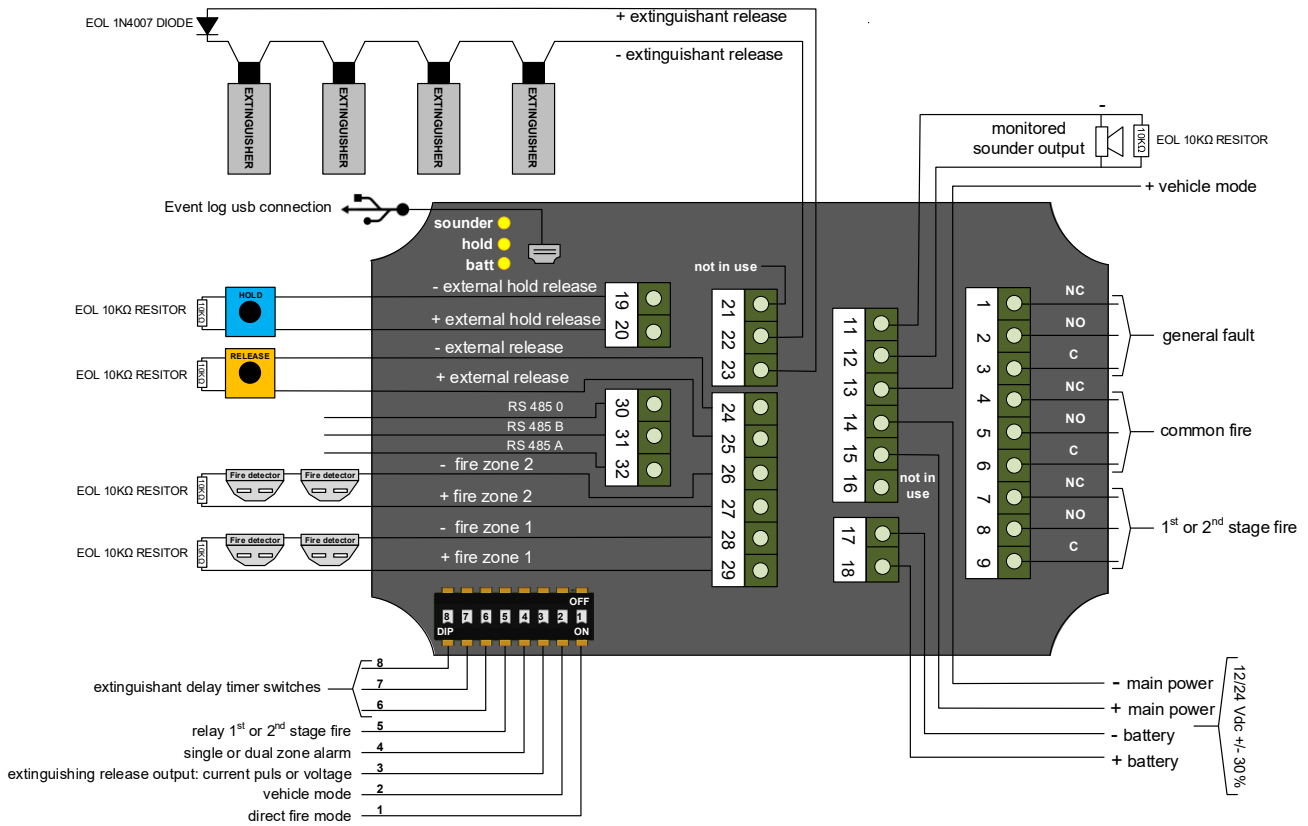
EOL 1N4007 DIODE

+ extinguishant release

- extinguishant release

EXTINGUISHER EXTINGUISHER EXTINGUISHER EXTINGUISHER

monitored sounder output

EOL 10KΩ RESITOR

10KΩ

+ vehicle mode

Event log usb connection

sounder
hold
batt

not in use

EOL 10KΩ RESITOR

HOLD

- external hold release

+ external hold release

19
20

21
22
23

11
12
13
14
15
16

not in use

1 NC
2 NO
3 C
4 NC
5 NO
6 C
7 NC
8 NO
9 C

general fault

common fire

1$^{st}$ or 2$^{nd}$ stage fire

EOL 10KΩ RESITOR

RELEASE

- external release

+ external release

RS 485 0
RS 485 B
RS 485 A

30
31
32

24
25
26
27
28
29

EOL 10KΩ RESITOR

Fire detector Fire detector

- fire zone 2

+ fire zone 2

EOL 10KΩ RESITOR

Fire detector Fire detector

- fire zone 1

+ fire zone 1

17
18

8 7 6 5 4 3 2 1
OFF
DIP ON

extinguishant delay timer switches 8 7 6

relay 1$^{st}$ or 2$^{nd}$ stage fire 5

single or dual zone alarm 4

extinguishing release output: current puls or voltage 3

vehicle mode 2

direct fire mode 1

- main power

+ main power

- battery

+ battery

12/24 Vdc +/- 30%